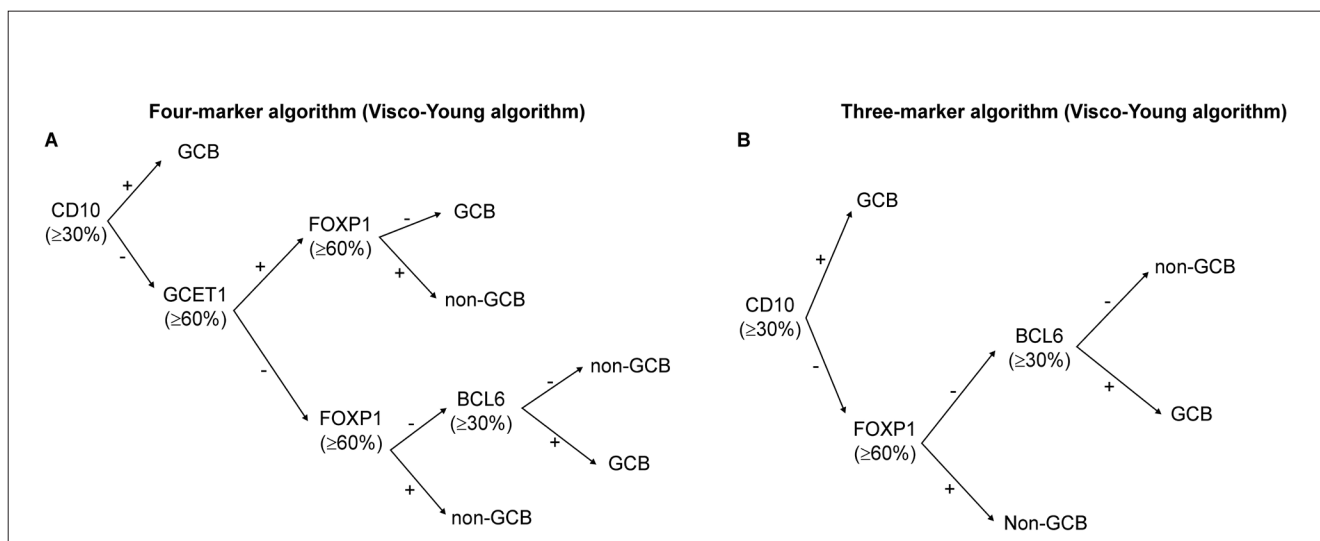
Four-marker algorithm (Visco-Young algorithm)

A

GCB
+
CD10
(≥30%)
-
GCET1
(≥60%)
+
FOXP1
(≥60%)
-
GCB
+
non-GCB
-
FOXP1
(≥60%)
-
BCL6
(≥30%)
-
non-GCB
+
GCB
+
non-GCB

Three-marker algorithm (Visco-Young algorithm)

B

GCB
+
CD10
(≥30%)
-
FOXP1
(≥60%)
-
BCL6
(≥30%)
-
non-GCB
+
GCB
+
Non-GCB